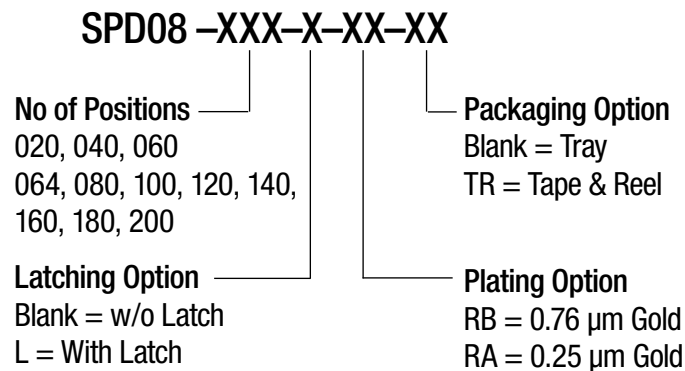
SPD08 –XXX–X–XX–XX

No of Positions
020, 040, 060
064, 080, 100, 120, 140,
160, 180, 200

Latching Option
Blank = w/o Latch
L = With Latch

Packaging Option
Blank = Tray
TR = Tape & Reel

Plating Option
RB = 0.76 µm Gold
RA = 0.25 µm Gold